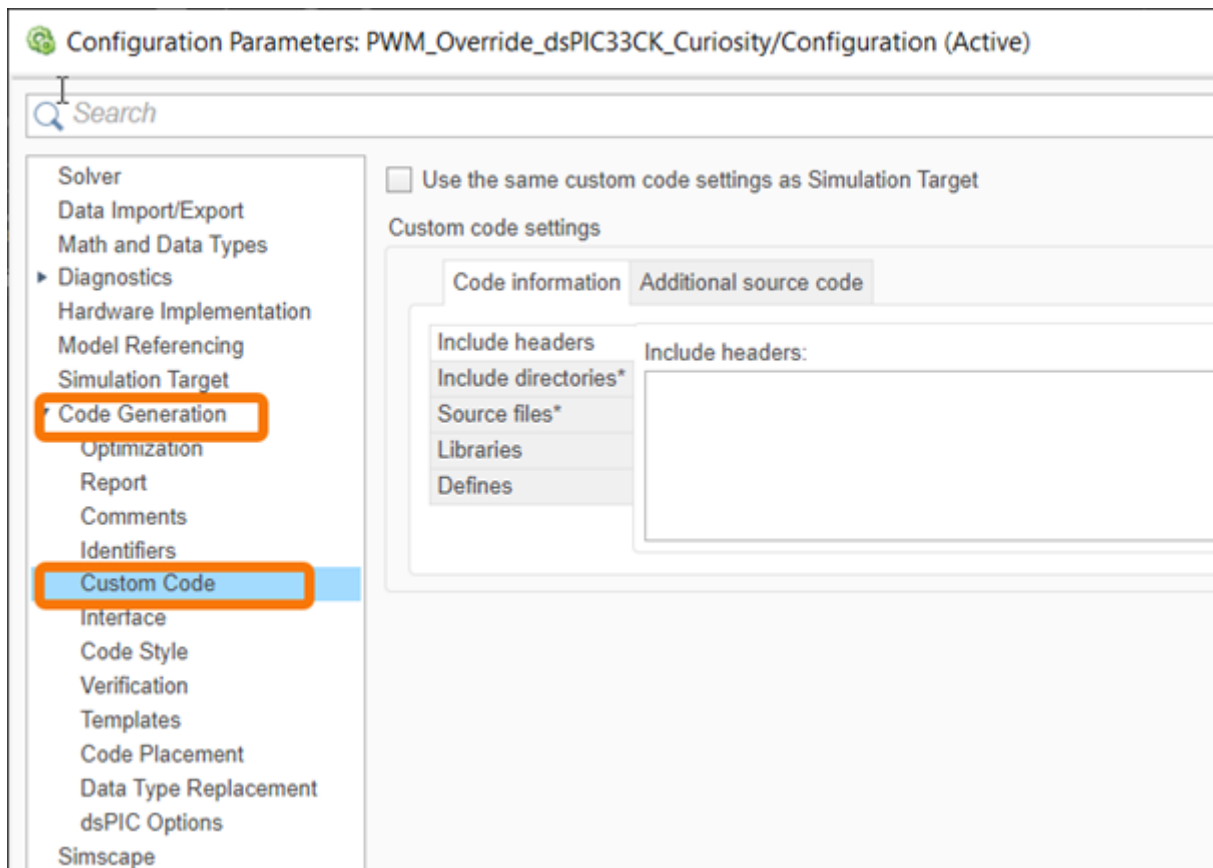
Configuration Parameters: PWM_Override_dsPIC33CK_Curiosity/Configuration (Active)

Search

Solver
Data Import/Export
Math and Data Types
Diagnostics
Hardware Implementation
Model Referencing
Simulation Target
Code Generation
Optimization
Report
Comments
Identifiers
Custom Code
Interface
Code Style
Verification
Templates
Code Placement
Data Type Replacement
dsPIC Options
Simscape

Use the same custom code settings as Simulation Target

Custom code settings

Code information | Additional source code

Include headers
Include directories*
Source files*
Libraries
Defines

Include headers: